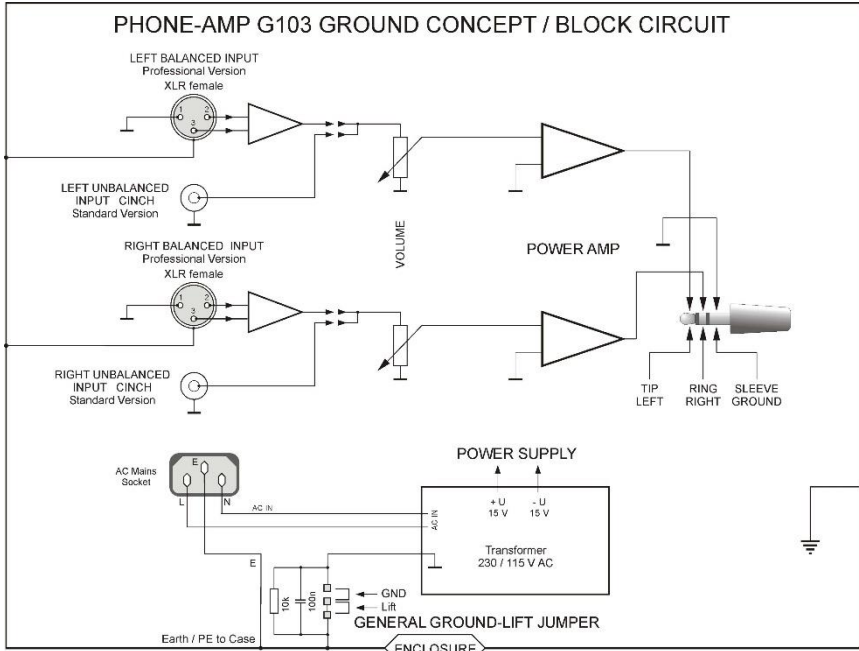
PHONE-AMP G103 GROUND CONCEPT / BLOCK CIRCUIT

LEFT BALANCED INPUT
Professional Version
XLR female

1 2 3

LEFT UNBALANCED INPUT CINCH
Standard Version

VOLUME

POWER AMP

RIGHT BALANCED INPUT
Professional Version
XLR female

1 2 3

RIGHT UNBALANCED INPUT CINCH
Standard Version

TIP LEFT

RING RIGHT

SLEEVE GROUND

AC Mains Socket

E

L

N

AC IN

AC IN

POWER SUPPLY

+ U
15 V

- U
15 V

Transformer
230 / 115 V AC

E

10k

100n

GND

Lift

GENERAL GROUND-LIFT JUMPER

Earth / PE to Case

ENCLOSURE